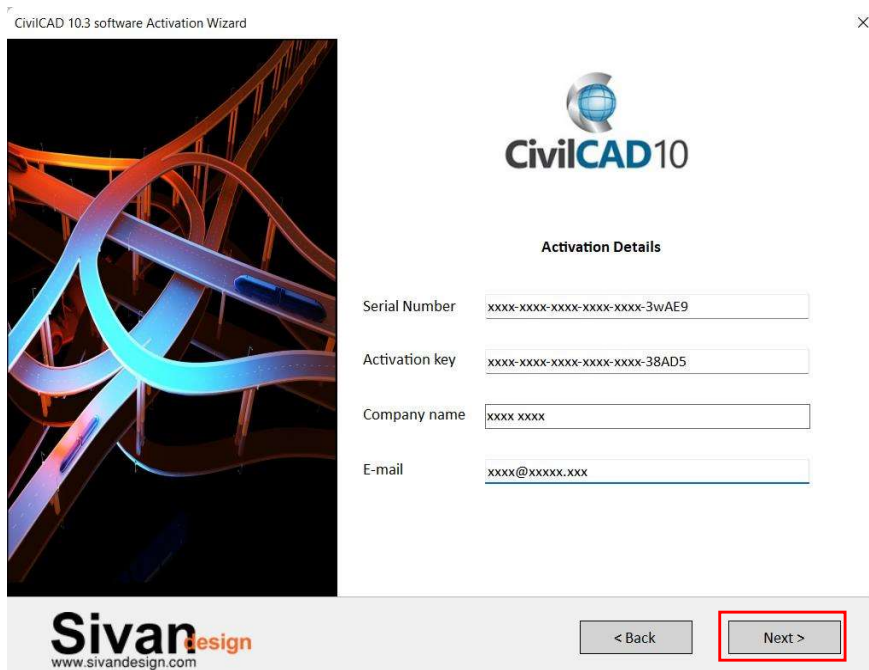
CivilCAD 10.3 software Activation Wizard

×

CivilCAD10

Activation Details

Serial Number xxxx-xxxx-xxxx-xxxx-xxxx-3wAE9

Activation key xxxx-xxxx-xxxx-xxxx-xxxx-38AD5

Company name xxxx xxxx

E-mail xxxx@xxxxx.xxx

Sivandesign
www.sivandesign.com

< Back

Next >